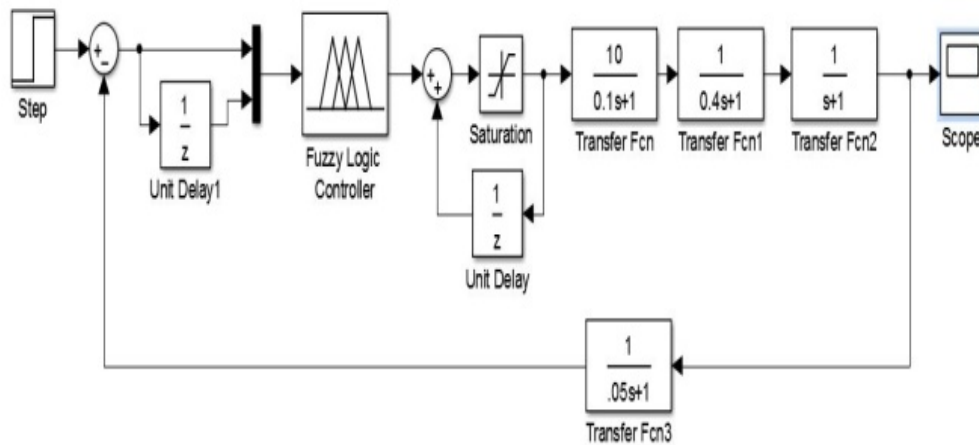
Step

+
-

$\frac{1}{z}$

Unit Delay1

Fuzzy Logic Controller

+
+

Saturation

$\frac{1}{z}$

Unit Delay

$\frac{10}{0.1s+1}$

Transfer Fcn

$\frac{1}{0.4s+1}$

Transfer Fcn1

$\frac{1}{s+1}$

Transfer Fcn2

Scope

$\frac{1}{.05s+1}$

Transfer Fcn3